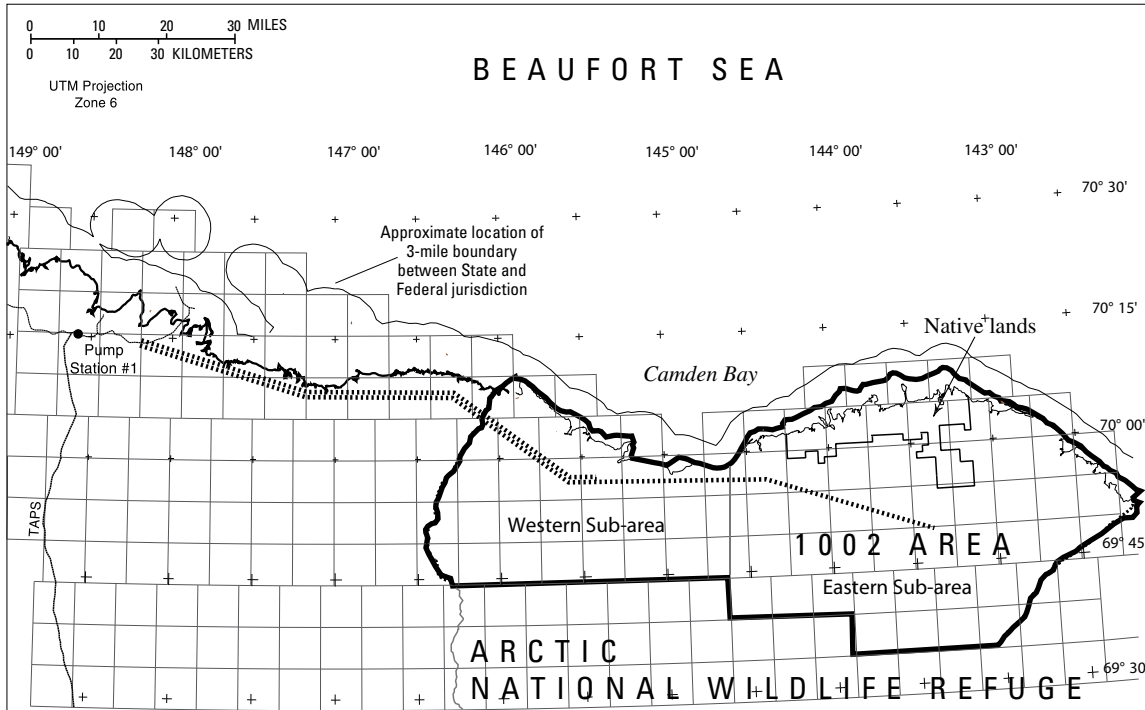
0 10 20 30 MILES
0 10 20 30 KILOMETERS

UTM Projection
Zone 6

BEAUFORT SEA

149° 00'
148° 00'
147° 00'
146° 00'
145° 00'
144° 00'
143° 00'

70° 30'

Approximate location of 3-mile boundary between State and Federal jurisdiction

70° 15'

Native lands

Pump Station #1

Camden Bay

70° 00'

TAPS

Western Sub-area

1002 AREA

69° 45

Eastern Sub-area

ARCTIC
NATIONAL WILDLIFE REFUGE

69° 30